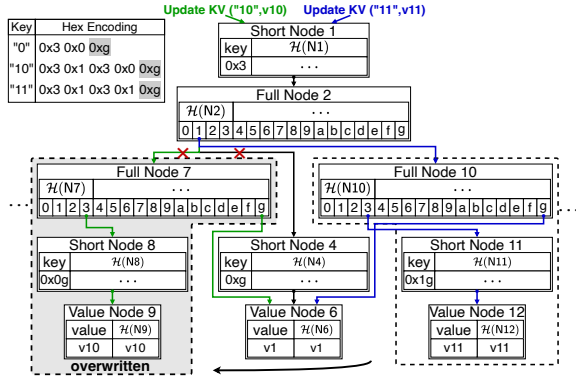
| Key | Hex Encoding |
|---|---|
| "0" | 0x3 0x0 0xg |
| "10" | 0x3 0x1 0x3 0x0 0xg |
| "11" | 0x3 0x1 0x3 0x1 0xg |

Update KV ("10",v10)
Update KV ("11",v11)

Short Node 1
key $\mathcal{H}$(N1)
0x3 ...

Full Node 2
$\mathcal{H}$(N2) ...
0 1 2 3 4 5 6 7 8 9 a b c d e f g

Full Node 7
$\mathcal{H}$(N7) ...
0 1 2 3 4 5 6 7 8 9 a b c d e f g

Full Node 10
$\mathcal{H}$(N10) ...
0 1 2 3 4 5 6 7 8 9 a b c d e f g

Short Node 8
key $\mathcal{H}$(N8)
0x0g ...

Short Node 4
key $\mathcal{H}$(N4)
0xg ...

Short Node 11
key $\mathcal{H}$(N11)
0x1g ...

Value Node 9
value $\mathcal{H}$(N9)
v10 v10

Value Node 6
value $\mathcal{H}$(N6)
v1 v1

Value Node 12
value $\mathcal{H}$(N12)
v11 v11

overwritten